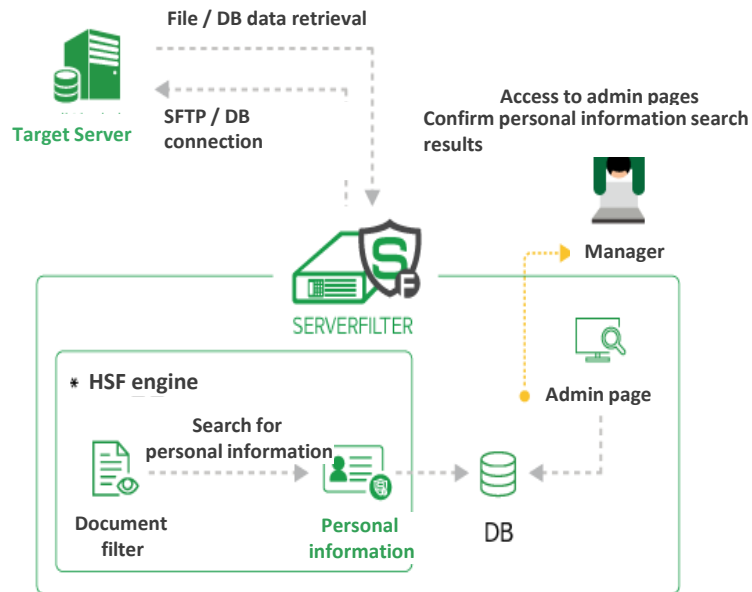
File / DB data retrieval

Target Server

SFTP / DB connection

Access to admin pages
Confirm personal information search results

Manager

SERVERFILTER

* HSF engine

Search for personal information

Document filter

Personal information

DB

Admin page